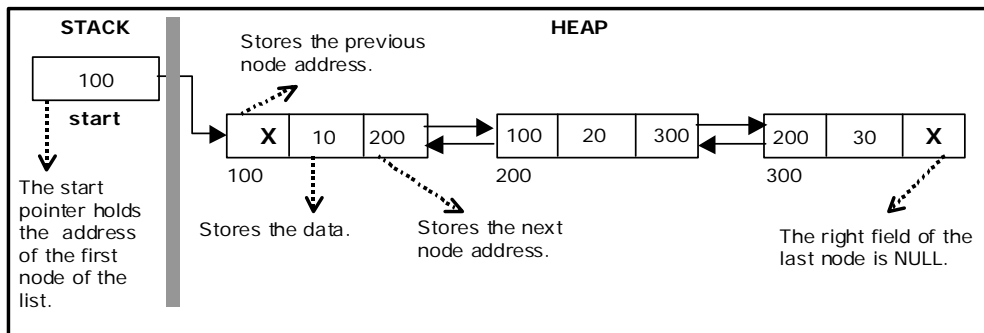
STACK

100

start

The start pointer holds the address of the first node of the list.

HEAP

Stores the previous node address.

| X | 10 | 200 |
|---|---|---|

100

| 100 | 20 | 300 |
|---|---|---|

200

| 200 | 30 | X |
|---|---|---|

300

Stores the data.

Stores the next node address.

The right field of the last node is NULL.